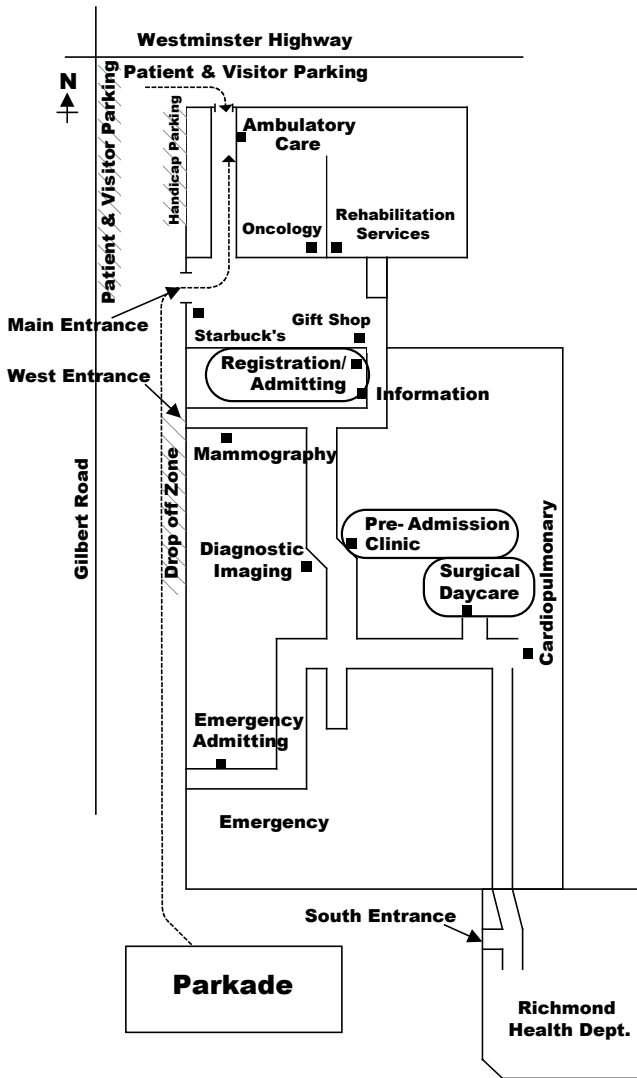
Westminster Highway

N

Patient & Visitor Parking

Patient & Visitor Parking

Handicap Parking

Ambulatory Care

Oncology

Rehabilitation Services

Main Entrance

Starbuck's

Gift Shop

West Entrance

Registration/ Admitting

Information

Mammography

Gilbert Road

Drop off Zone

Pre- Admission Clinic

Diagnostic Imaging

Surgical Daycare

Cardiopulmonary

Emergency Admitting

Emergency

South Entrance

Parkade

Richmond Health Dept.